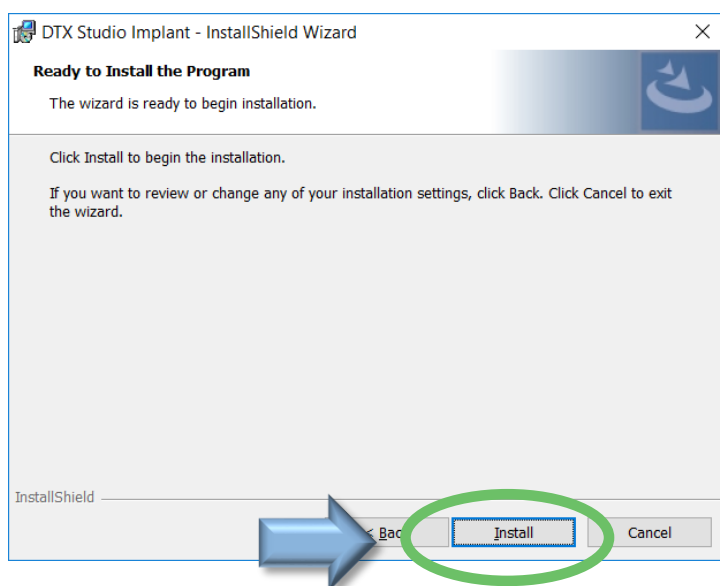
DTX Studio Implant - InstallShield Wizard

×

Ready to Install the Program

The wizard is ready to begin installation.

Click Install to begin the installation.

If you want to review or change any of your installation settings, click Back. Click Cancel to exit the wizard.

InstallShield

< Bac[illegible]

Install

Cancel